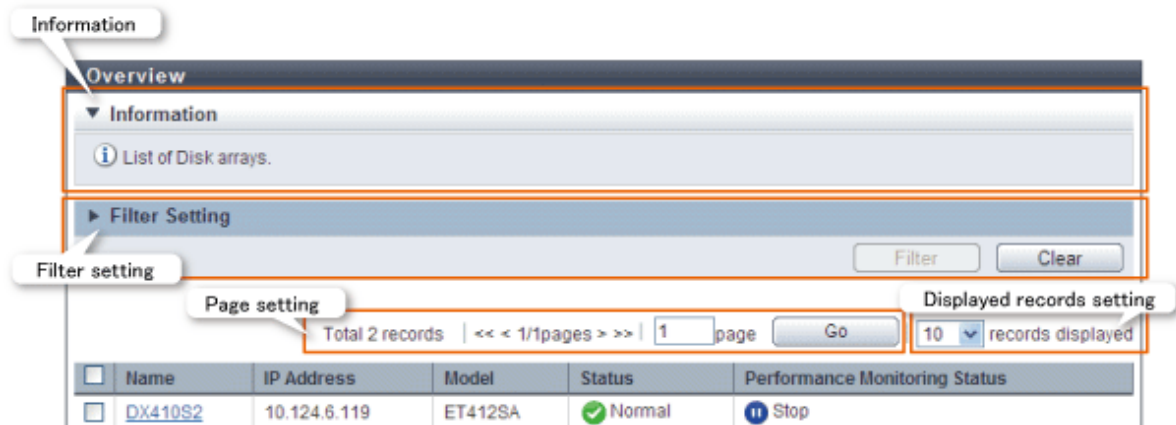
Information

Overview

▼ Information

List of Disk arrays.

► Filter Setting

Filter setting

Filter Clear

Page setting

Displayed records setting

Total 2 records | << < 1/1pages > >> | 1 page Go

10 records displayed

| | Name | IP Address | Model | Status | Performance Monitoring Status |
|---|---|---|---|---|---|
| | DX410S2 | 10.124.6.119 | ET412SA | Normal | Stop |